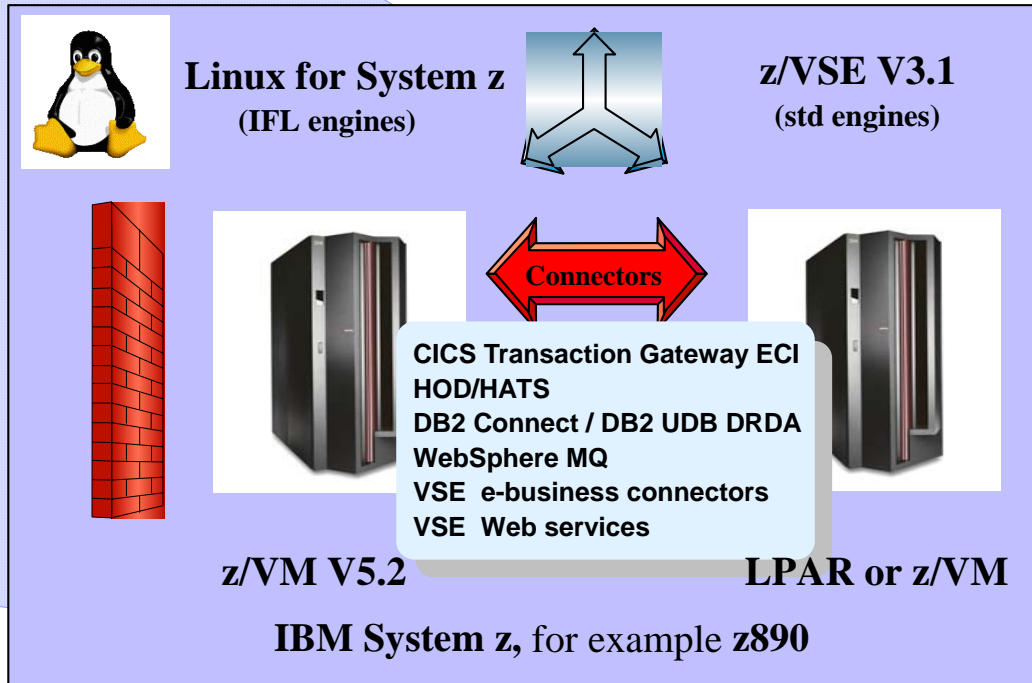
Linux for System z
(IFL engines)

z/VSE V3.1
(std engines)

Connectors

CICS Transaction Gateway ECI
HOD/HATS
DB2 Connect / DB2 UDB DRDA
WebSphere MQ
VSE e-business connectors
VSE Web services

z/VM V5.2

LPAR or z/VM

IBM System z, for example z890